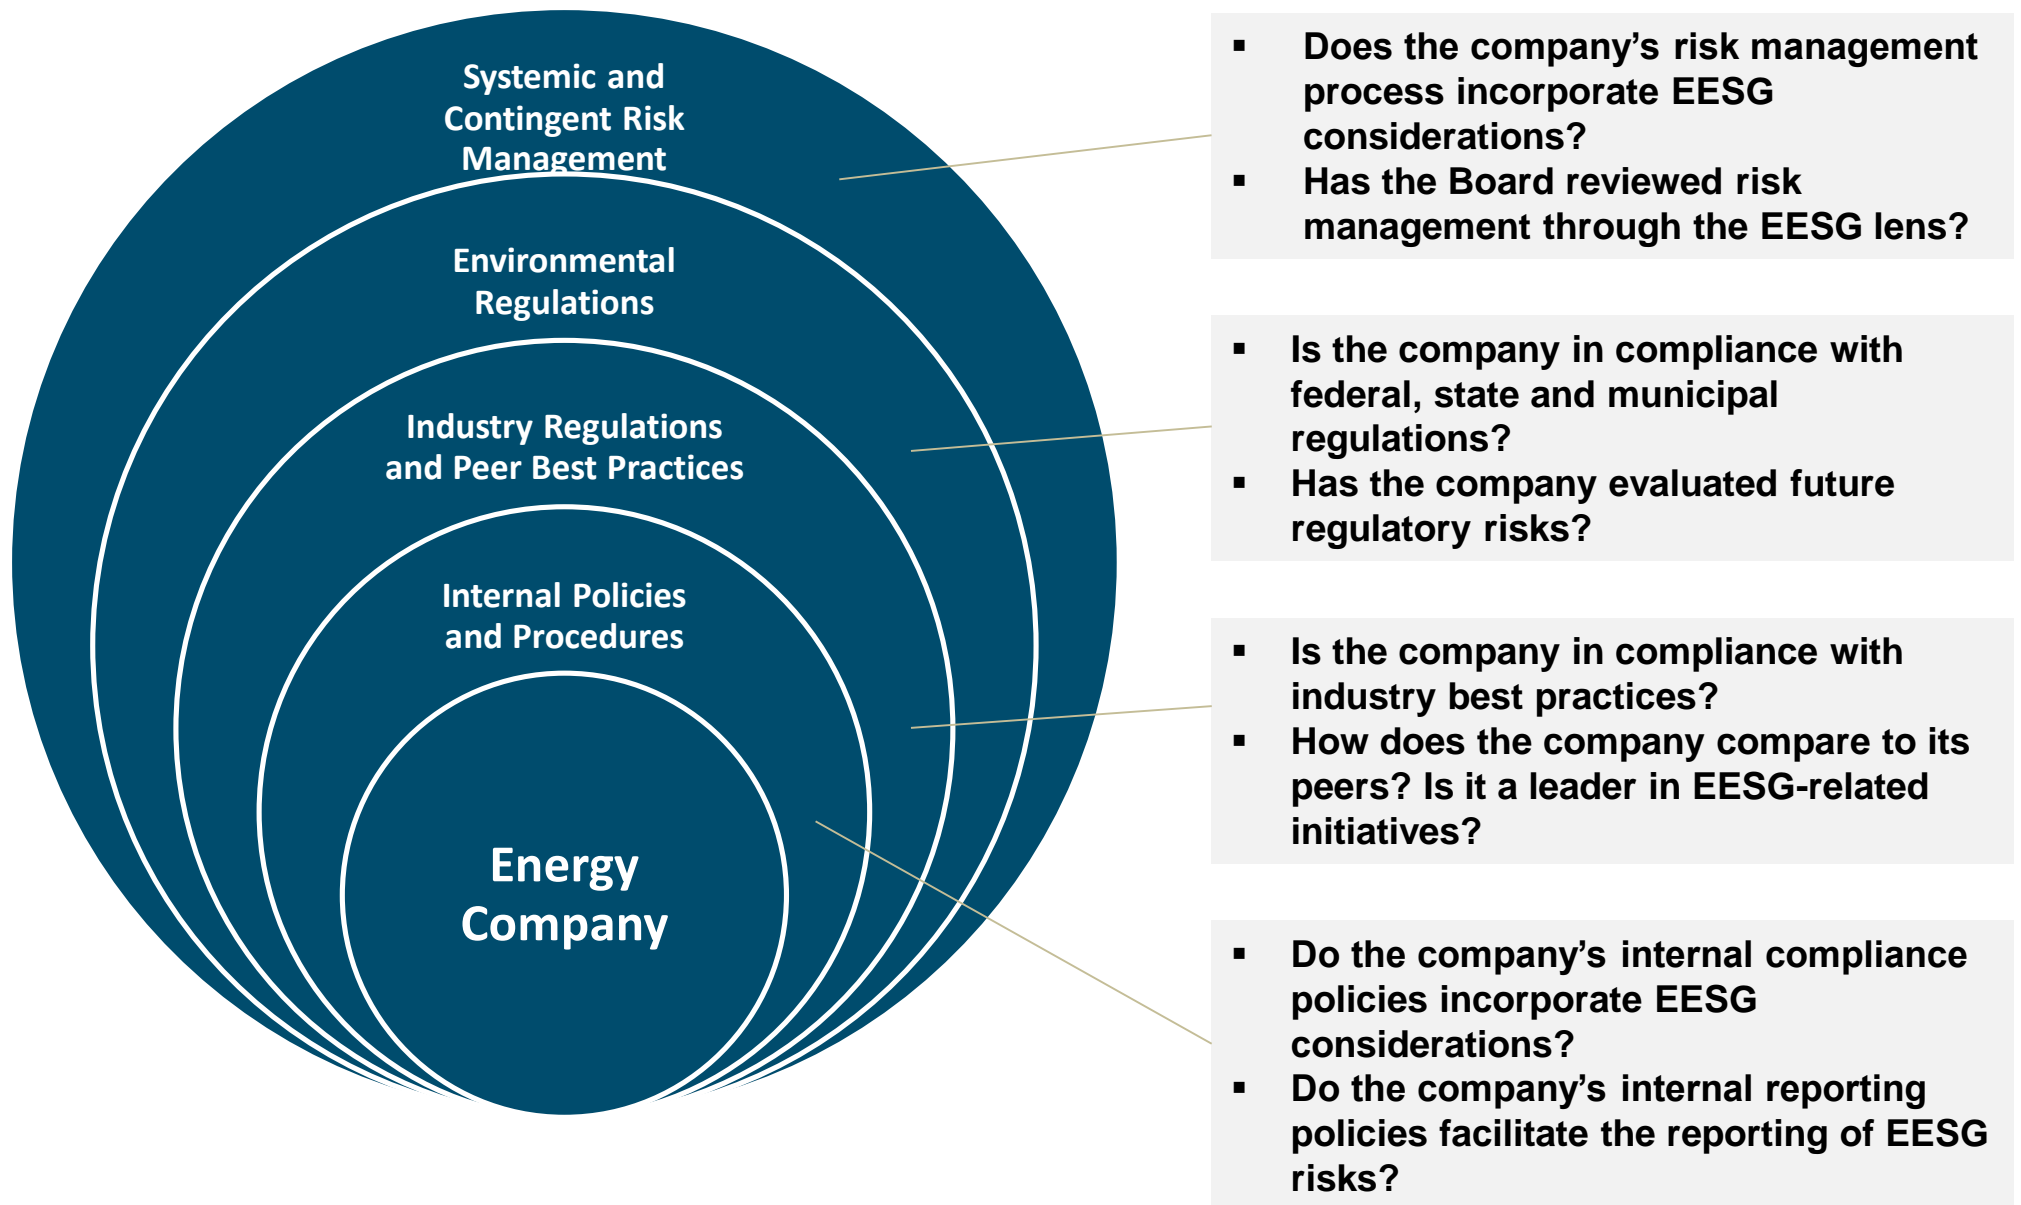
Systemic and Contingent Risk Management

Environmental Regulations

Industry Regulations and Peer Best Practices

Internal Policies and Procedures

Energy Company

▪ Does the company's risk management process incorporate EESG considerations?
▪ Has the Board reviewed risk management through the EESG lens?

▪ Is the company in compliance with federal, state and municipal regulations?
▪ Has the company evaluated future regulatory risks?

▪ Is the company in compliance with industry best practices?
▪ How does the company compare to its peers? Is it a leader in EESG-related initiatives?

▪ Do the company's internal compliance policies incorporate EESG considerations?
▪ Do the company's internal reporting policies facilitate the reporting of EESG risks?